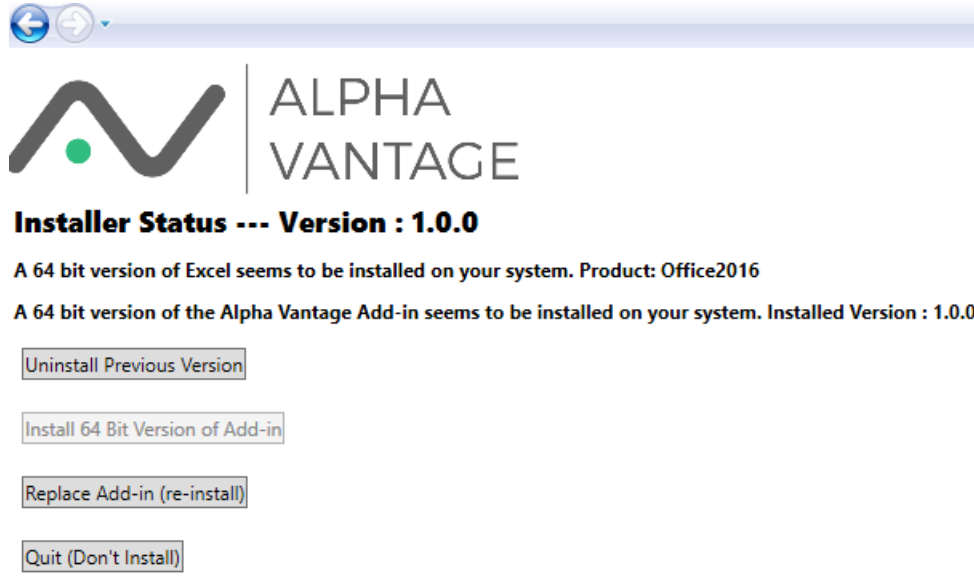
ALPHA
VANTAGE

Installer Status --- Version : 1.0.0

A 64 bit version of Excel seems to be installed on your system. Product: Office2016

A 64 bit version of the Alpha Vantage Add-in seems to be installed on your system. Installed Version : 1.0.0

Uninstall Previous Version

Install 64 Bit Version of Add-in

Replace Add-in (re-install)

Quit (Don't Install)